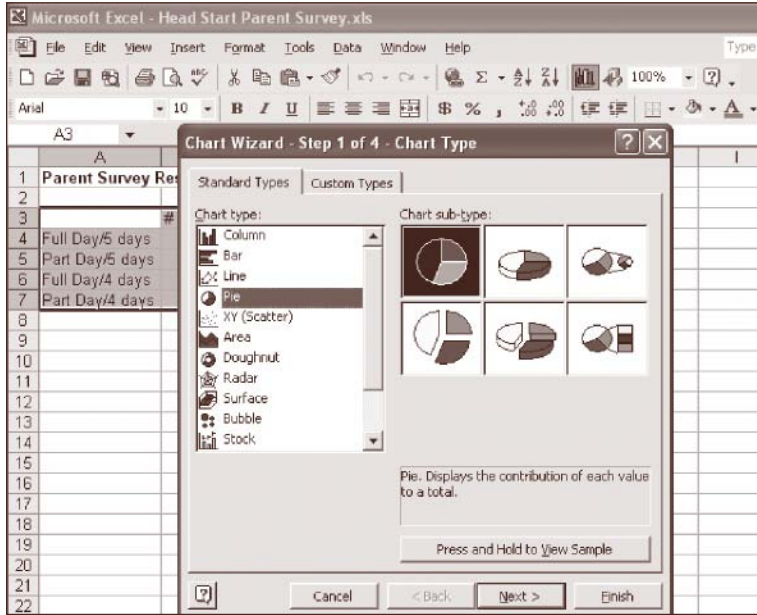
Microsoft Excel - Head Start Parent Survey.xls

File Edit View Insert Format Tools Data Window Help

Type

100%

Arial 10 B I U $ %

A3

A

I

1 Parent Survey Res

2

3 #

4 Full Day/5 days

5 Part Day/5 days

6 Full Day/4 days

7 Part Day/4 days

8

9

10

11

12

13

14

15

16

17

18

19

20

21

22

Chart Wizard - Step 1 of 4 - Chart Type

Standard Types | Custom Types

Chart type:

Column
Bar
Line
Pie
XY (Scatter)
Area
Doughnut
Radar
Surface
Bubble
Stock

Chart sub-type:

Pie. Displays the contribution of each value to a total.

Press and Hold to View Sample

Cancel | < Back | Next > | Finish